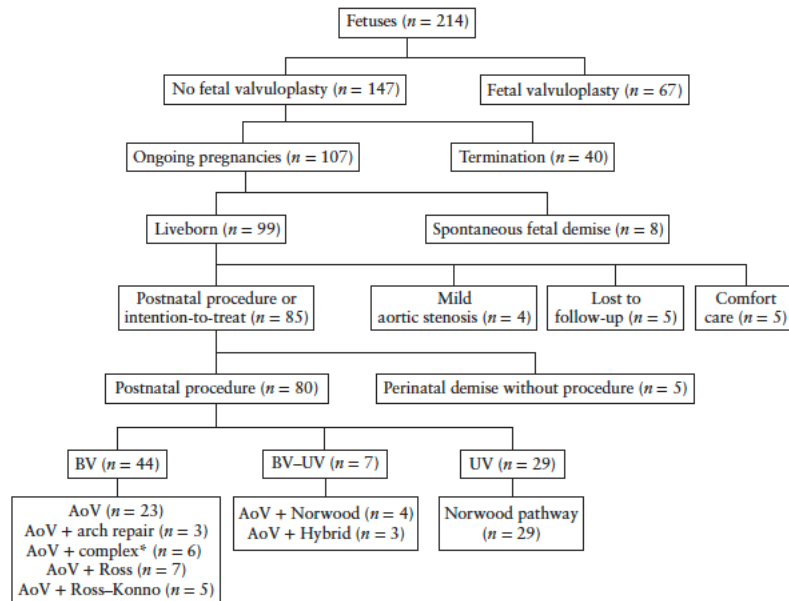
Fetuses ($n = 214$)

No fetal valvuloplasty ($n = 147$)

Fetal valvuloplasty ($n = 67$)

Ongoing pregnancies ($n = 107$)

Termination ($n = 40$)

Liveborn ($n = 99$)

Spontaneous fetal demise ($n = 8$)

Postnatal procedure or intention-to-treat ($n = 85$)

Mild aortic stenosis ($n = 4$)

Lost to follow-up ($n = 5$)

Comfort care ($n = 5$)

Postnatal procedure ($n = 80$)

Perinatal demise without procedure ($n = 5$)

BV ($n = 44$)

BV–UV ($n = 7$)

UV ($n = 29$)

AoV ($n = 23$)
AoV + arch repair ($n = 3$)
AoV + complex* ($n = 6$)
AoV + Ross ($n = 7$)
AoV + Ross–Konno ($n = 5$)

AoV + Norwood ($n = 4$)
AoV + Hybrid ($n = 3$)

Norwood pathway ($n = 29$)